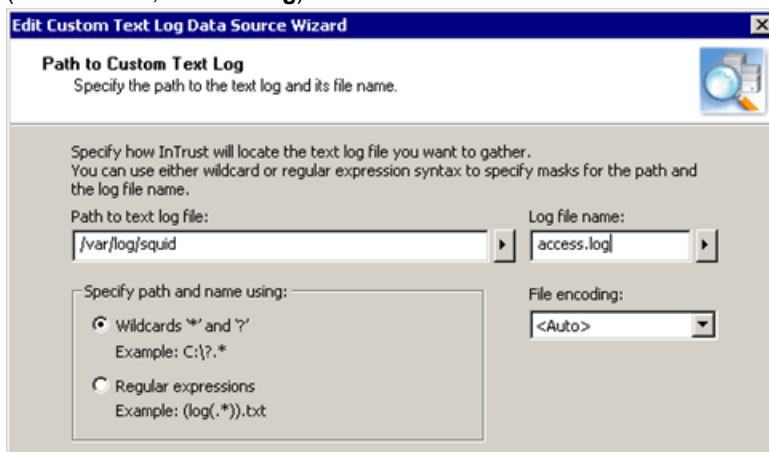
Edit Custom Text Log Data Source Wizard

Path to Custom Text Log
Specify the path to the text log and its file name.

Specify how InTrust will locate the text log file you want to gather. You can use either wildcard or regular expression syntax to specify masks for the path and the log file name.

Path to text log file:
/var/log/squid

Log file name:
access.log

Specify path and name using:
Wildcards '*' and '?'
Example: C:\?.*
Regular expressions
Example: (log(.*)).txt

File encoding:
<Auto>